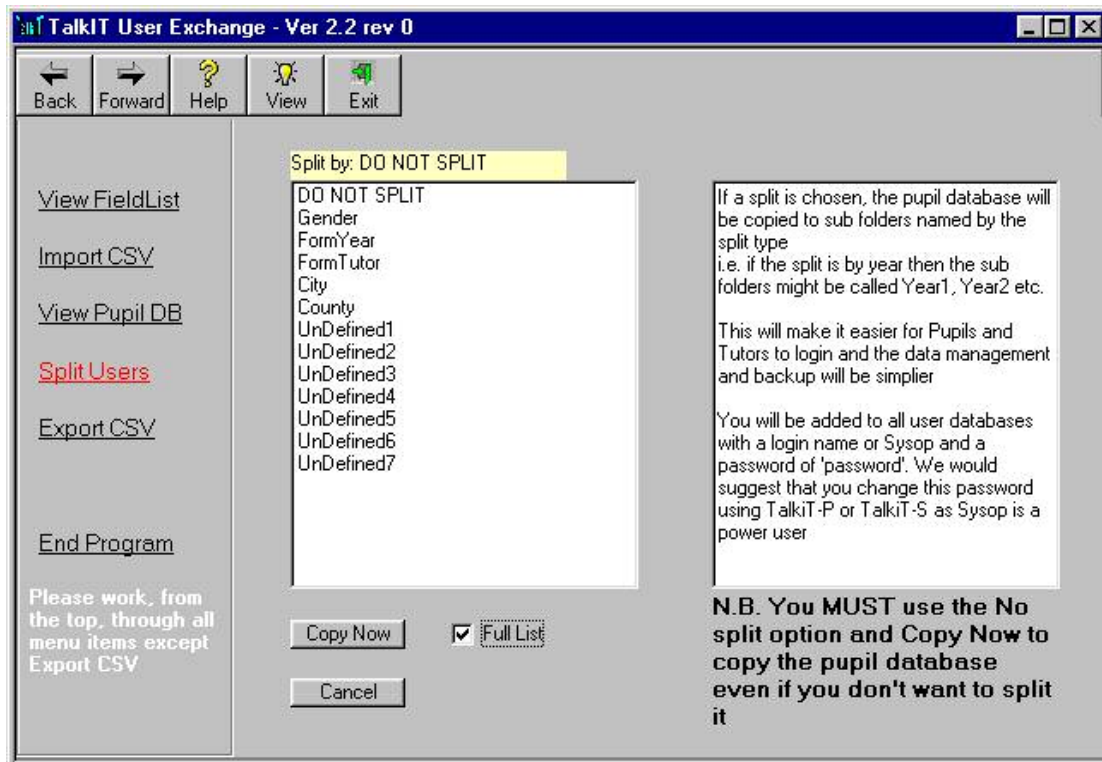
TalkIT User Exchange - Ver 2.2 rev 0

Back Forward Help View Exit

View FieldList

Import CSV

View Pupil DB

Split Users

Export CSV

End Program

Please work, from the top, through all menu items except Export CSV

Split by: DO NOT SPLIT

DO NOT SPLIT
Gender
FormYear
FormTutor
City
County
UnDefined1
UnDefined2
UnDefined3
UnDefined4
UnDefined5
UnDefined6
UnDefined7

Copy Now

Full List

Cancel

If a split is chosen, the pupil database will be copied to sub folders named by the split type
i.e. if the split is by year then the sub folders might be called Year1, Year2 etc.

This will make it easier for Pupils and Tutors to login and the data management and backup will be simplier

You will be added to all user databases with a login name or Sysop and a password of 'password'. We would suggest that you change this password using TalkiT-P or TalkiT-S as Sysop is a power user

N.B. You MUST use the No split option and Copy Now to copy the pupil database even if you don't want to split it